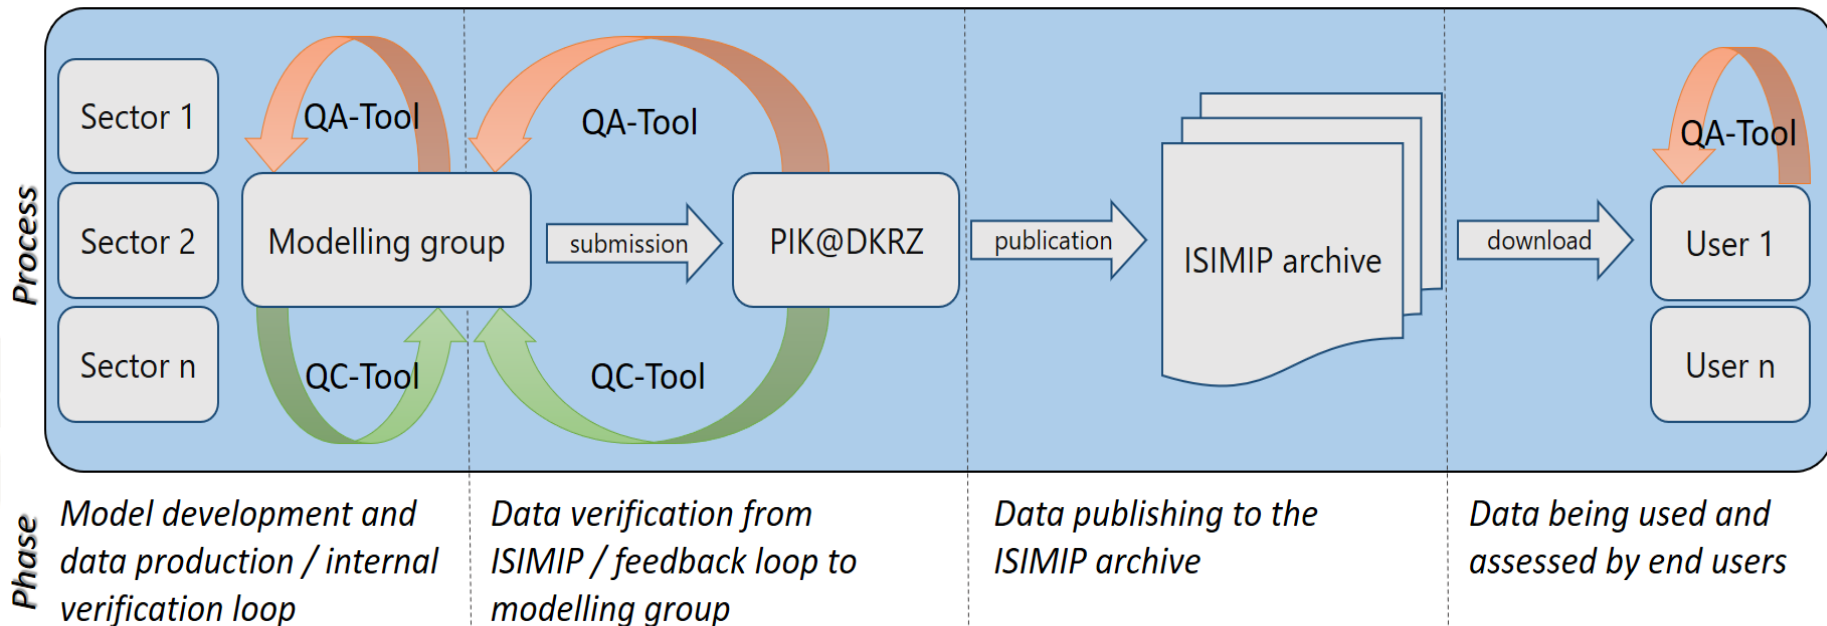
Process

Sector 1

Sector 2

Sector n

QA-Tool

Modelling group

QC-Tool

submission

QA-Tool

PIK@DKRZ

QC-Tool

publication

ISIMIP archive

download

QA-Tool

User 1

User n

Phase

Model development and data production / internal verification loop

Data verification from ISIMIP / feedback loop to modelling group

Data publishing to the ISIMIP archive

Data being used and assessed by end users